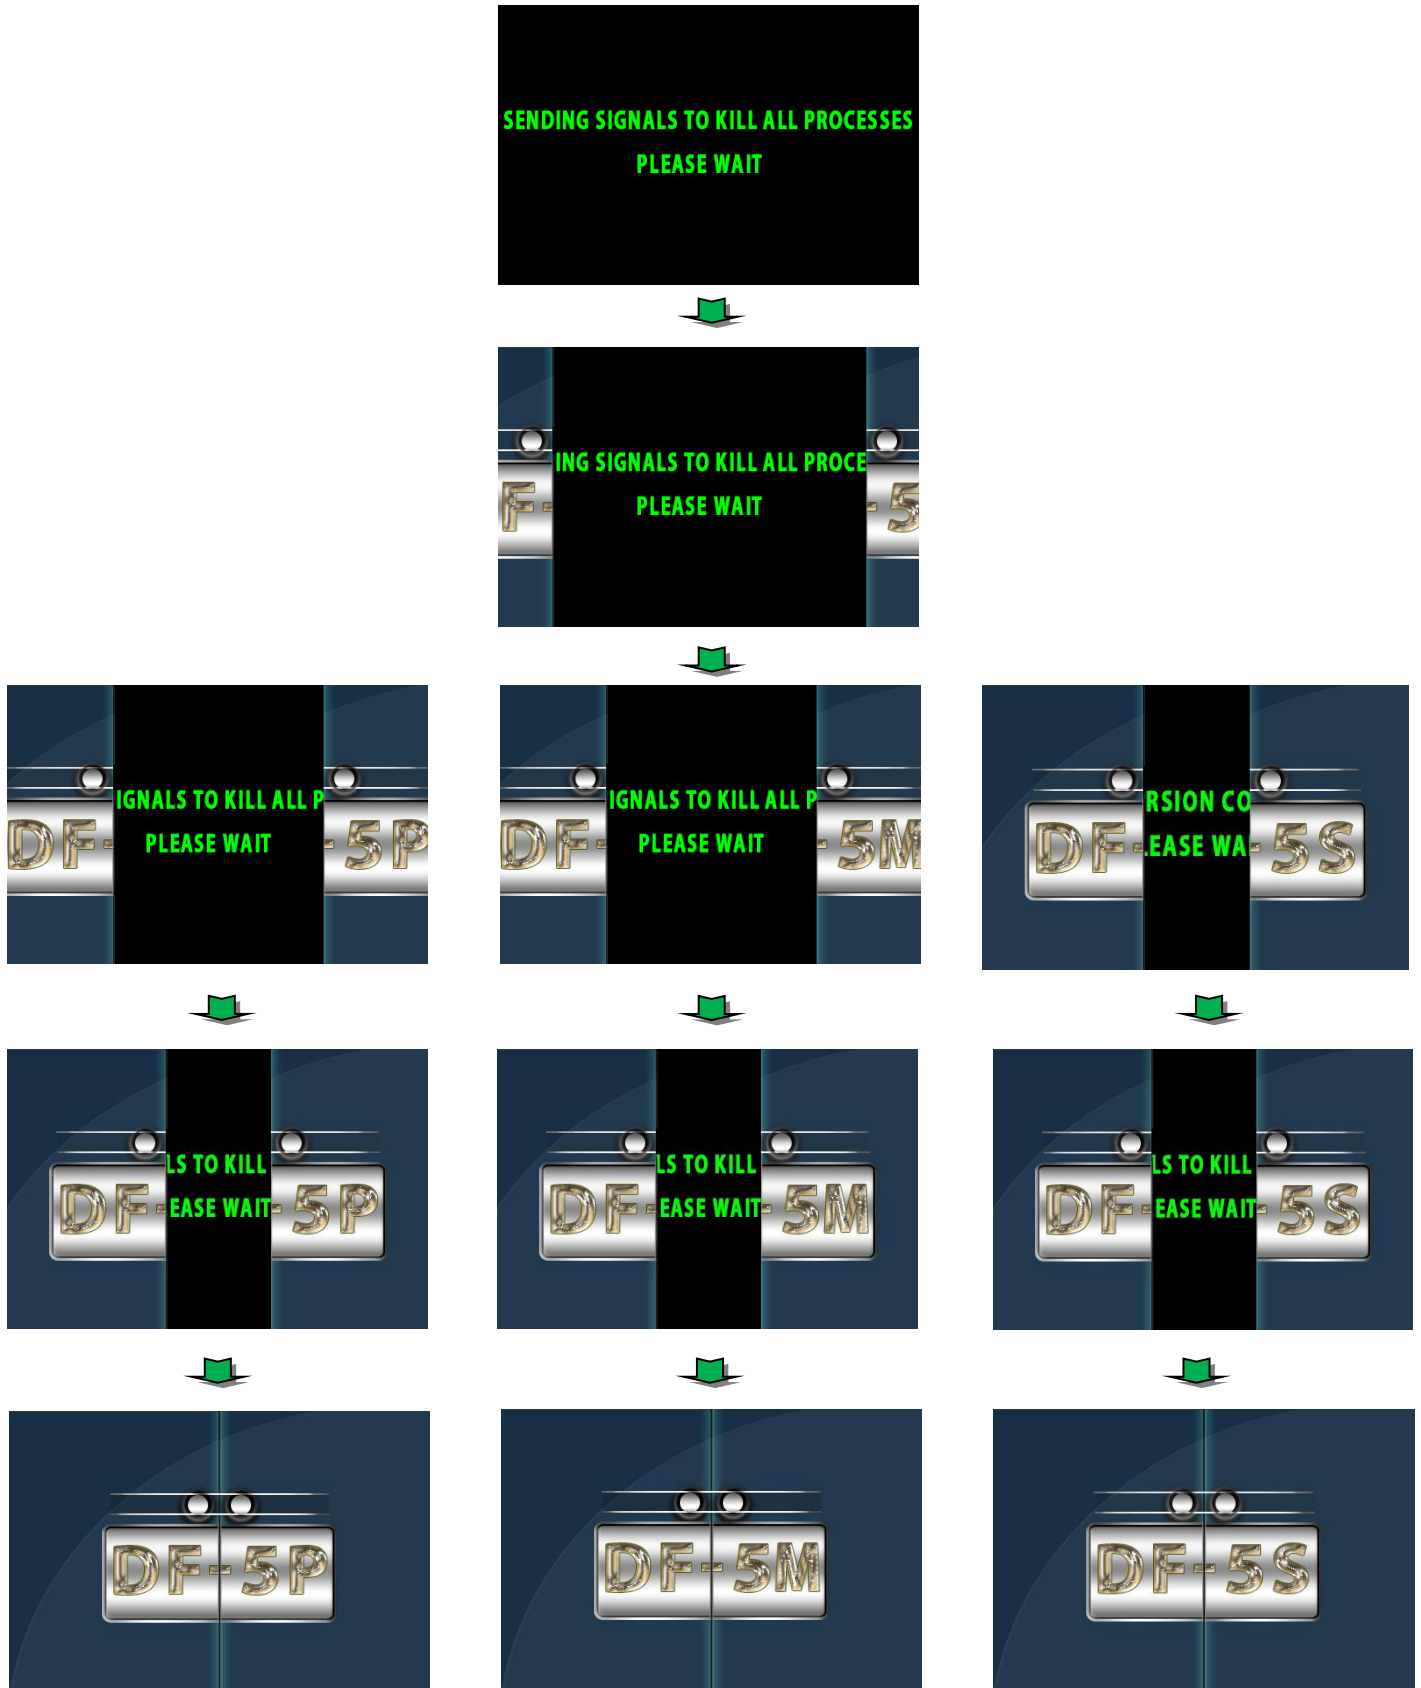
SENDING SIGNALS TO KILL ALL PROCESSES
PLEASE WAIT

F- ING SIGNALS TO KILL ALL PROCE -5
PLEASE WAIT

DF- IGNALS TO KILL ALL P -5P
PLEASE WAIT

DF- IGNALS TO KILL ALL P -5M
PLEASE WAIT

DF- RSION CO -5S
EASE WA

DF- LS TO KILL -5P
EASE WAIT

DF- LS TO KILL -5M
EASE WAIT

DF- LS TO KILL -5S
EASE WAIT

DF-5P

DF-5M

DF-5S